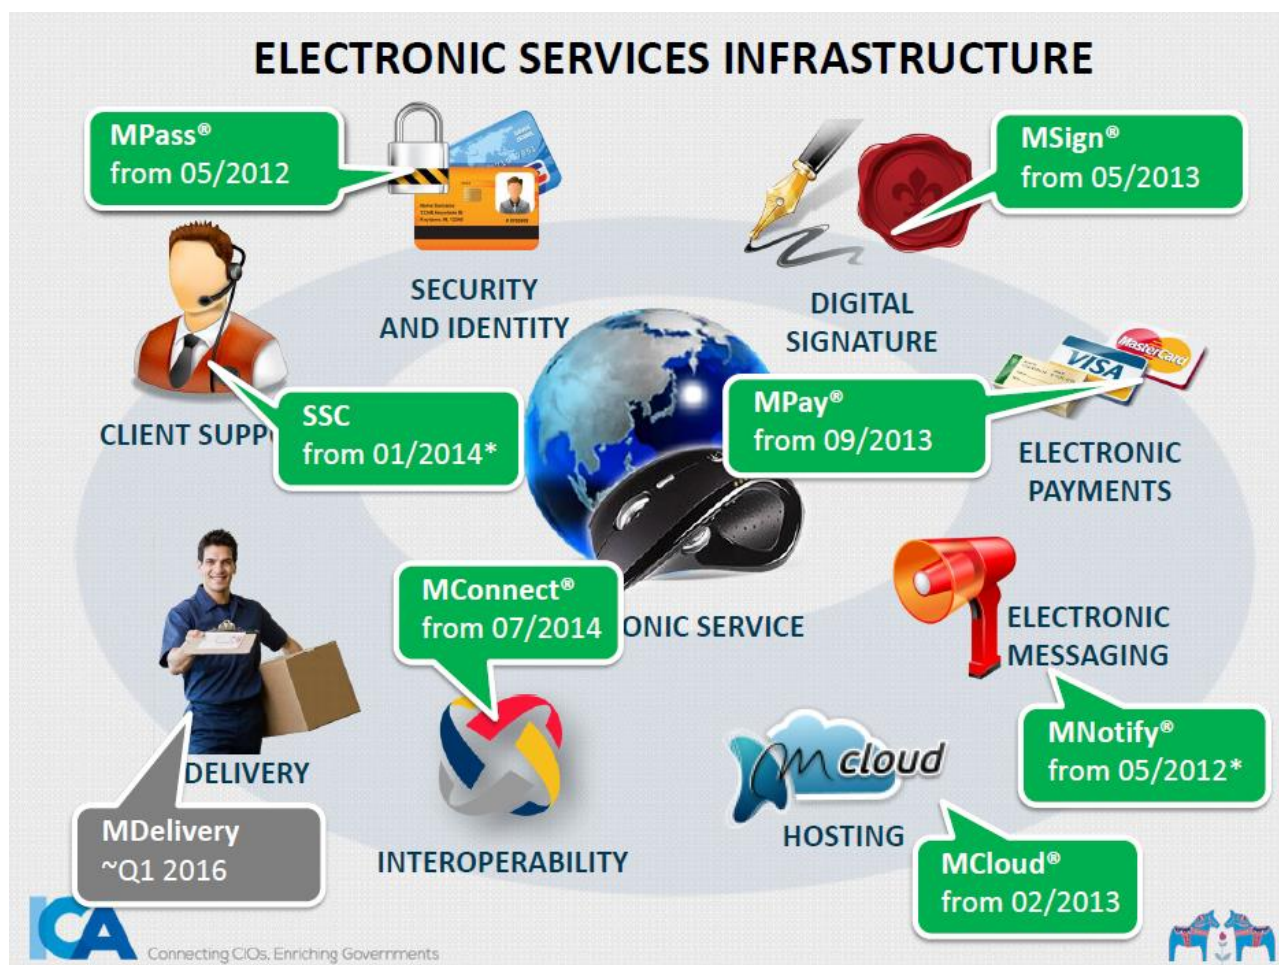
ELECTRONIC SERVICES INFRASTRUCTURE

MPass®
from 05/2012

SECURITY
AND IDENTITY

DIGITAL
SIGNATURE

MSign®
from 05/2013

CLIENT SUPP

SSC
from 01/2014*

MPay®
from 09/2013

VISA

MasterCard

ELECTRONIC
PAYMENTS

MConnect®
from 07/2014

ONIC SERVICE

ELECTRONIC
MESSAGING

MNotify®
from 05/2012*

DELIVERY

MDelivery
~Q1 2016

INTEROPERABILITY

Mcloud

HOSTING

MCloud®
from 02/2013

ICA

Connecting CIOs. Enriching Governments